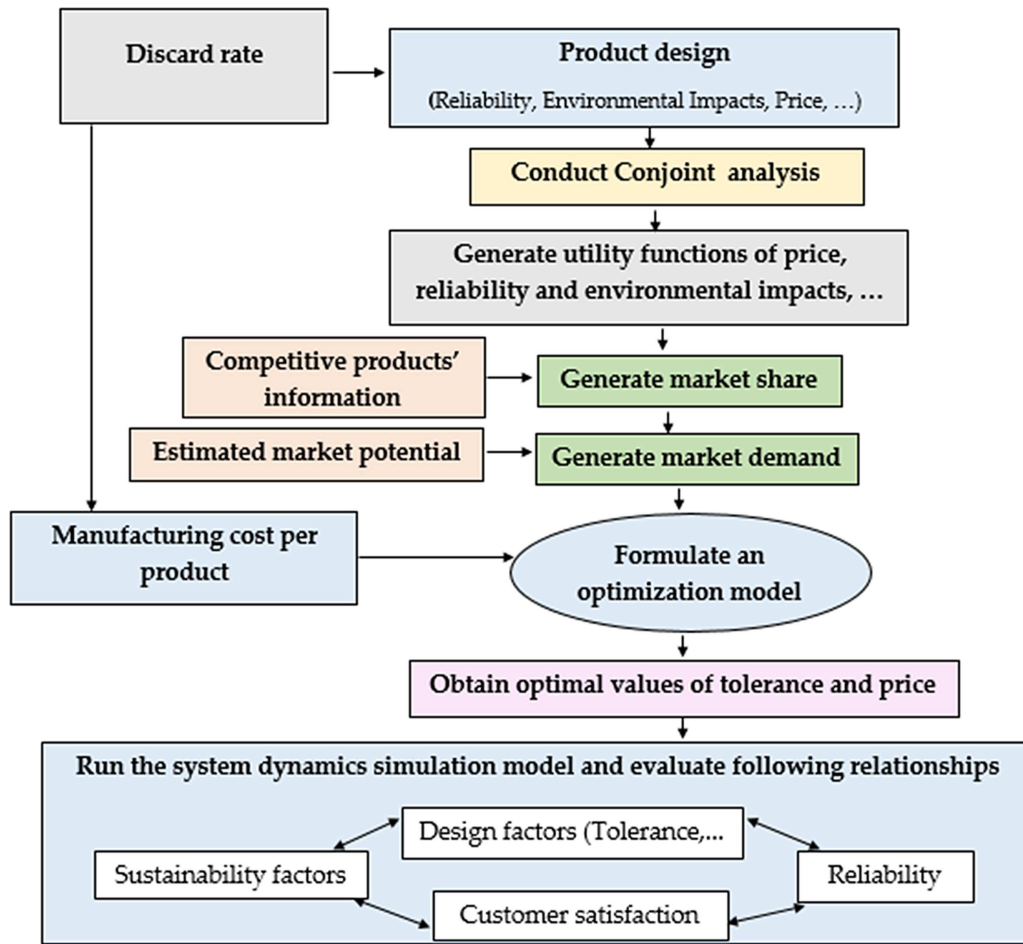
Discard rate

Product design

(Reliability, Environmental Impacts, Price, …)

Conduct Conjoint analysis

Generate utility functions of price, reliability and environmental impacts, …

Competitive products' information

Generate market share

Estimated market potential

Generate market demand

Manufacturing cost per product

Formulate an optimization model

Obtain optimal values of tolerance and price

Run the system dynamics simulation model and evaluate following relationships

Design factors (Tolerance,...

Sustainability factors

Reliability

Customer satisfaction